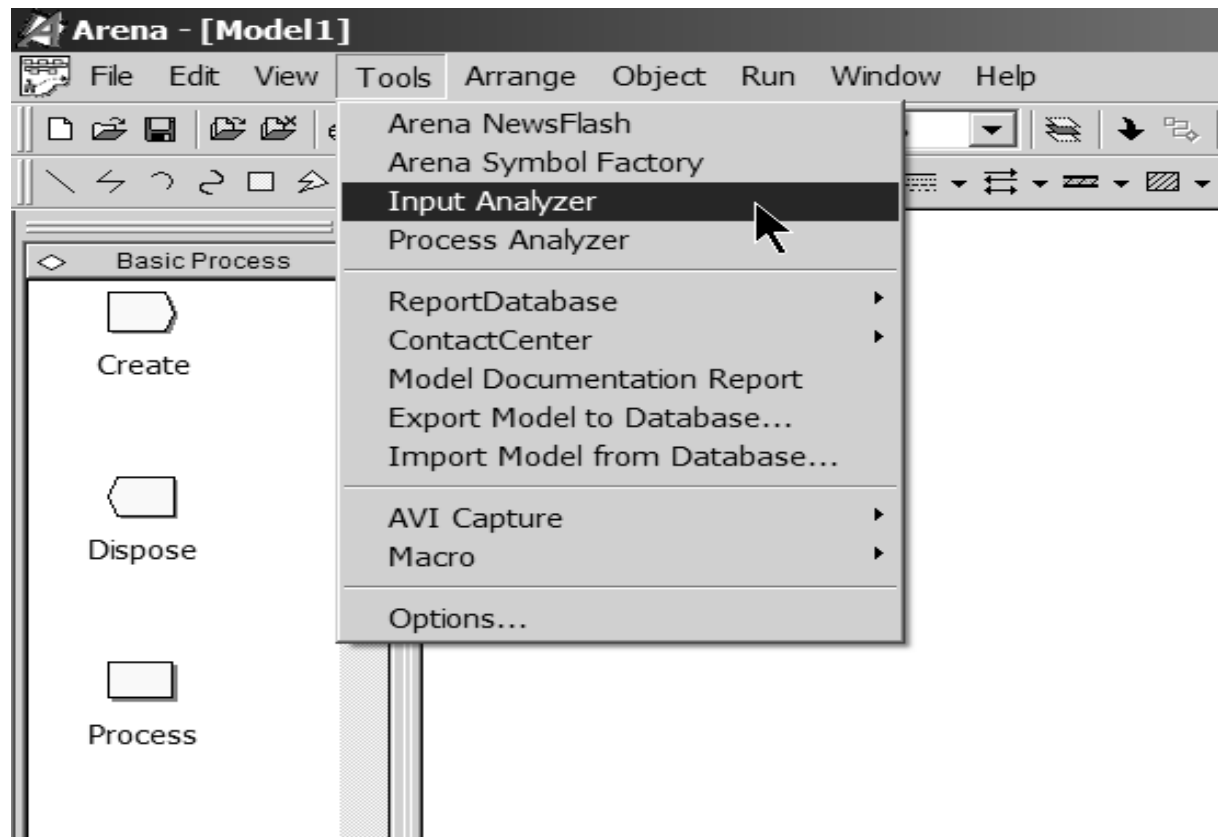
Arena - [Model1]

File Edit View Tools Arrange Object Run Window Help

Arena NewsFlash
Arena Symbol Factory
Input Analyzer
Process Analyzer

ReportDatabase
ContactCenter
Model Documentation Report
Export Model to Database...
Import Model from Database...

AVI Capture
Macro

Options...

Basic Process

Create

Dispose

Process